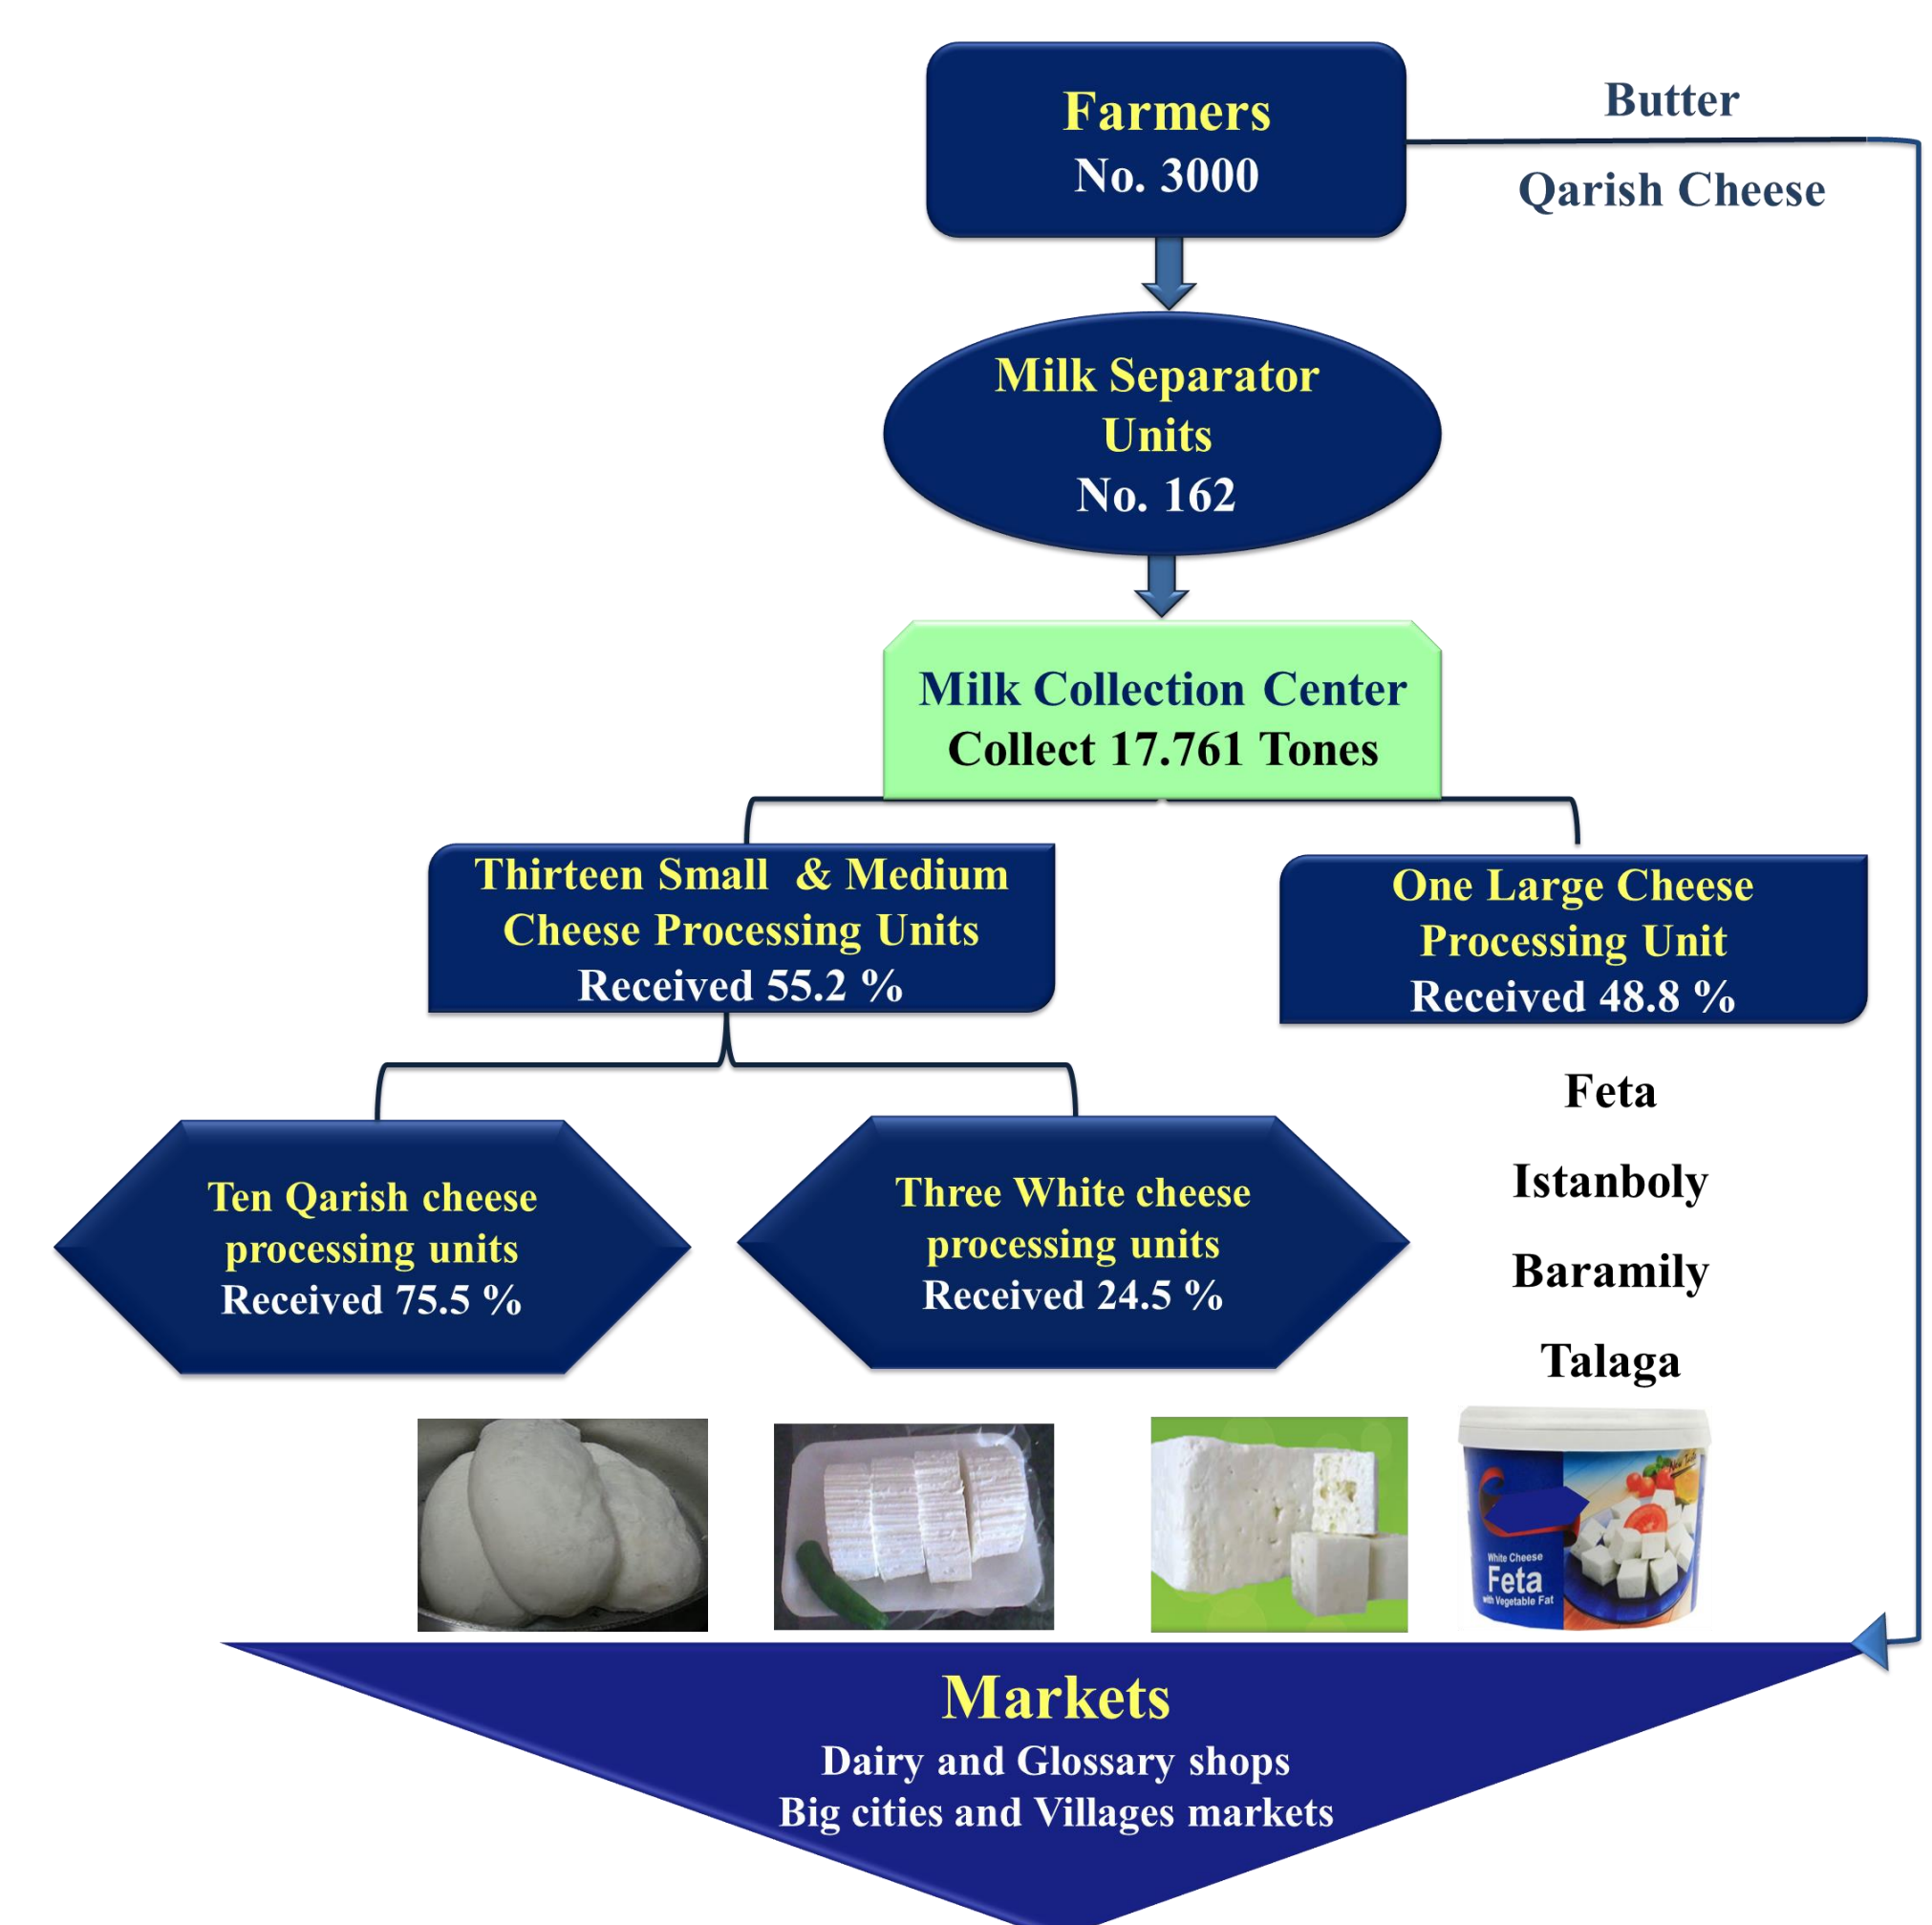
Farmers
No. 3000

Butter

Qarish Cheese

Milk Separator Units
No. 162

Milk Collection Center
Collect 17.761 Tones

Thirteen Small & Medium Cheese Processing Units
Received 55.2 %

One Large Cheese Processing Unit
Received 48.8 %

Feta

Istanboly

Baramily

Talaga

Ten Qarish cheese processing units
Received 75.5 %

Three White cheese processing units
Received 24.5 %

White Cheese
Feta
with Vegetable Fat

Markets
Dairy and Glossary shops
Big cities and Villages markets